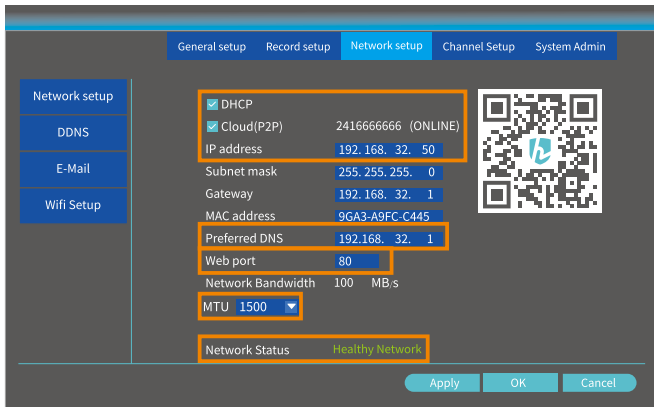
General setup | Record setup | Network setup | Channel Setup | System Admin

Network setup
DDNS
E-Mail
Wifi Setup

DHCP
Cloud(P2P) 2416666666 (ONLINE)
IP address 192. 168. 32. 50
Subnet mask 255. 255. 255. 0
Gateway 192. 168. 32. 1
MAC address 9GA3-A9FC-C445
Preferred DNS 192.168. 32. 1
Web port 80
Network Bandwidth 100 MB/s
MTU 1500
Network Status Healthy Network

Apply OK Cancel